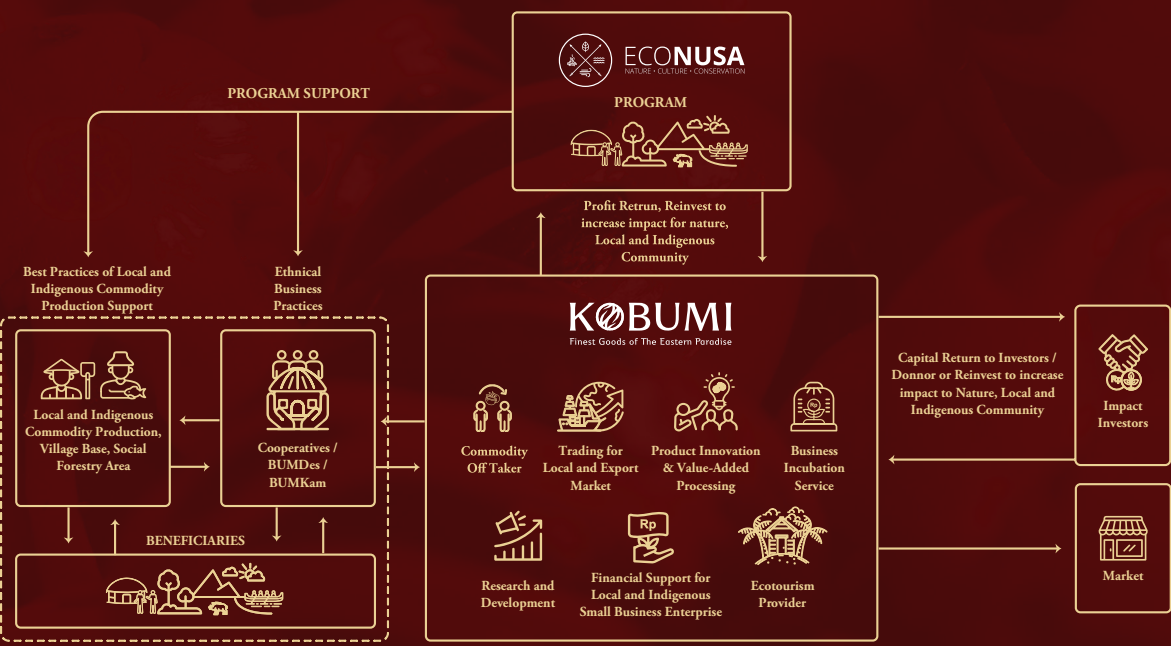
ECONUSA
NATURE • CULTURE • CONSERVATION

PROGRAM

PROGRAM SUPPORT

Profit Retrun, Reinvest to increase impact for nature, Local and Indigenous Community

Best Practices of Local and Indigenous Commodity Production Support

Ethnical Business Practices

KOBUMI
Finest Goods of The Eastern Paradise

Capital Return to Investors / Donnor or Reinvest to increase impact to Nature, Local and Indigenous Community

Impact Investors

Local and Indigenous Commodity Production, Village Base, Social Forestry Area

Cooperatives / BUMDes / BUMKam

Commodity Off Taker

Trading for Local and Export Market

Product Innovation & Value-Added Processing

Business Incubation Service

BENEFICIARIES

Research and Development

Rp
Financial Support for Local and Indigenous Small Business Enterprise

Ecotourism Provider

Market